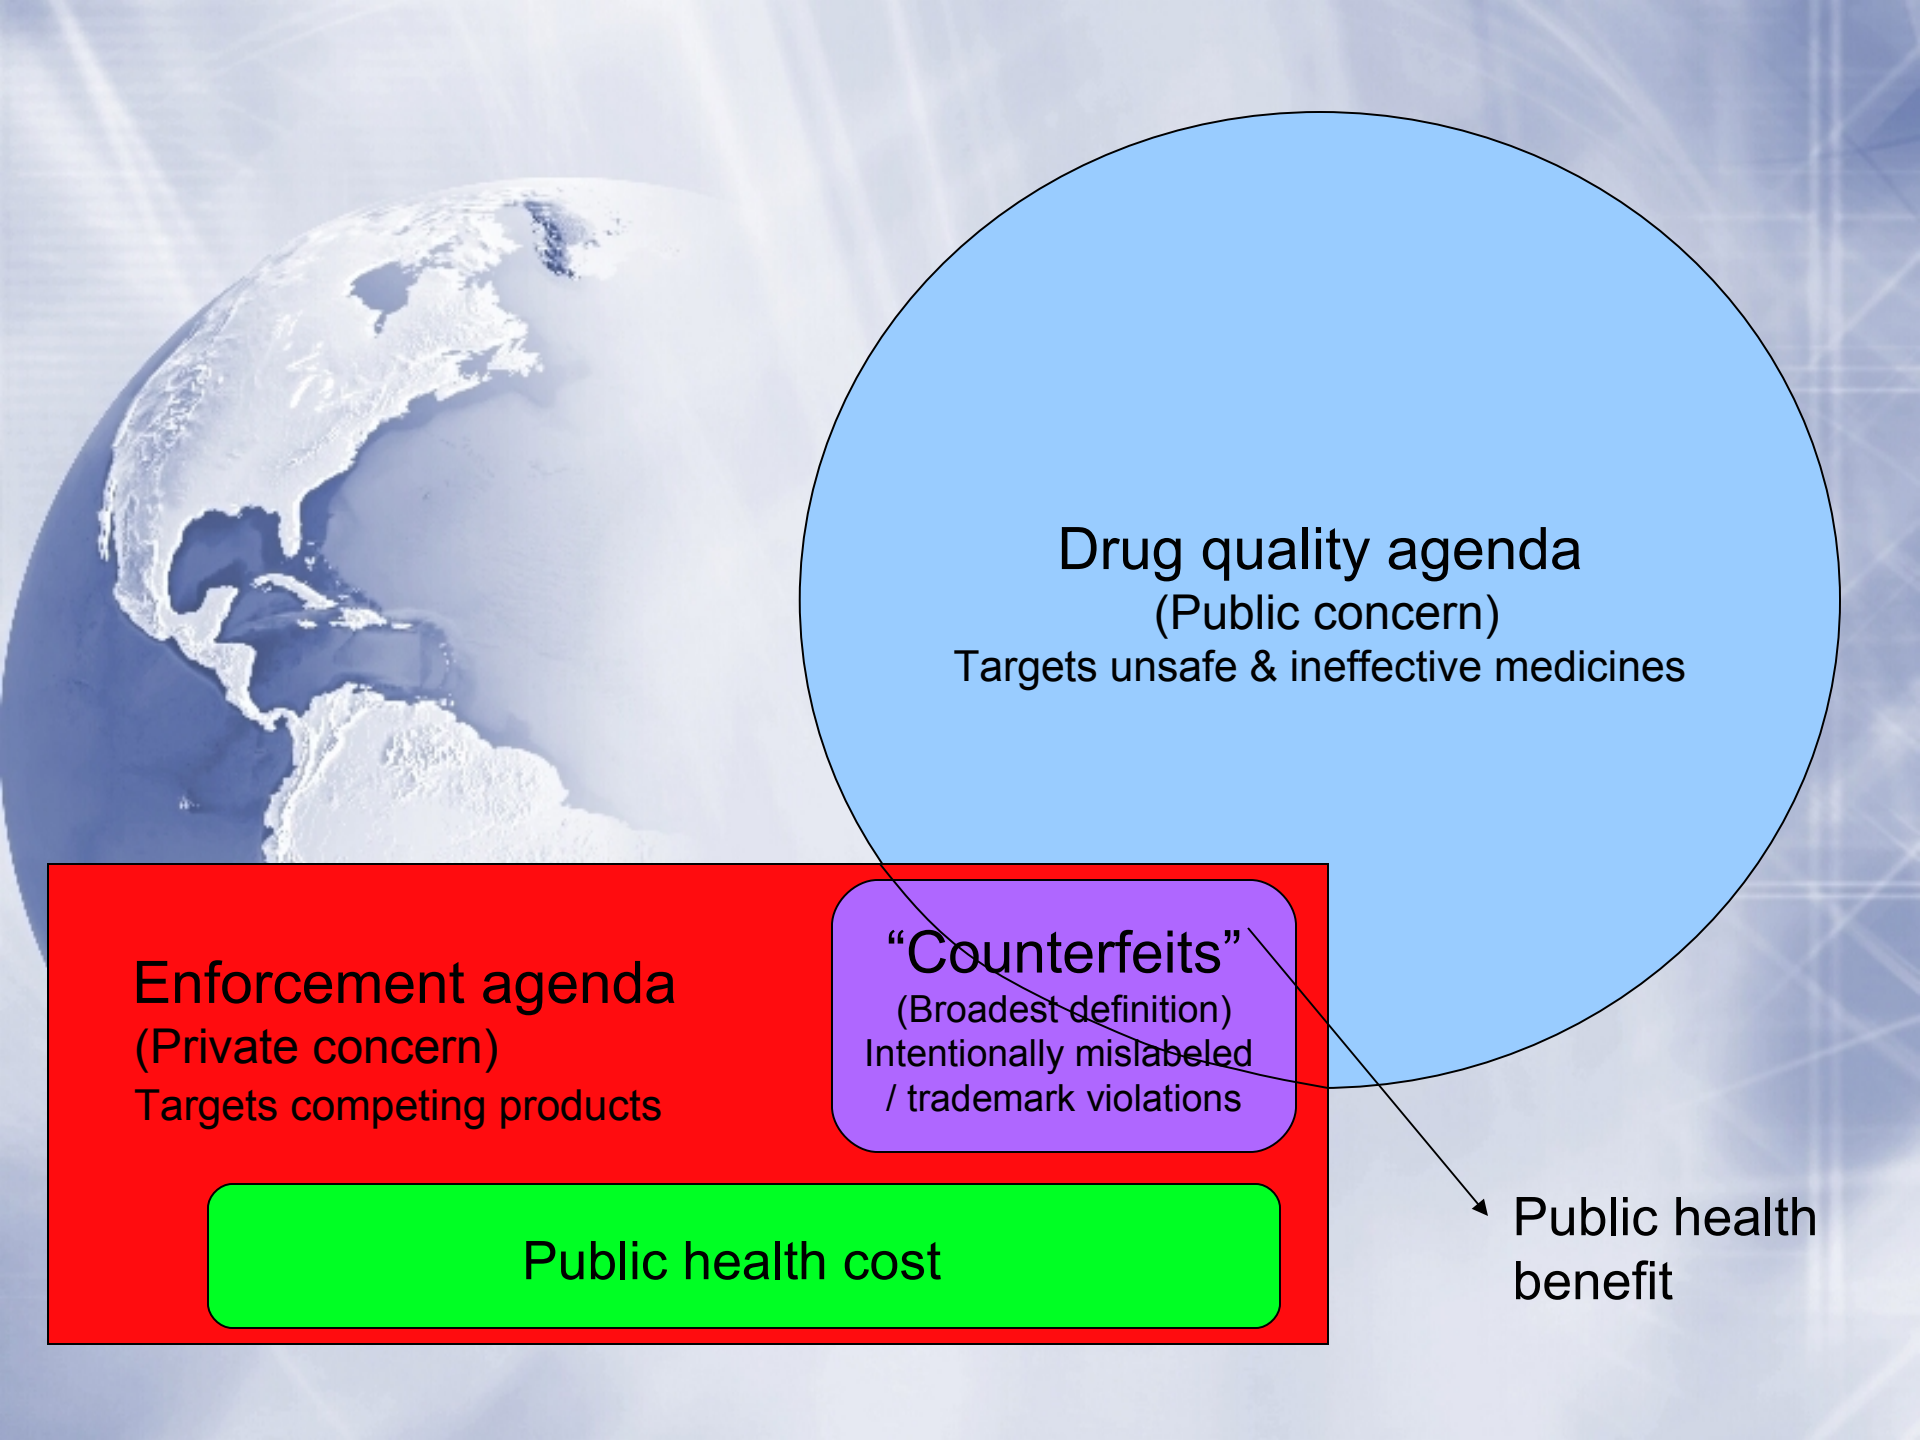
Drug quality agenda
(Public concern)
Targets unsafe & ineffective medicines

Enforcement agenda
(Private concern)
Targets competing products

“Counterfeits”
(Broadest definition)
Intentionally mislabeled / trademark violations

Public health cost

Public health benefit